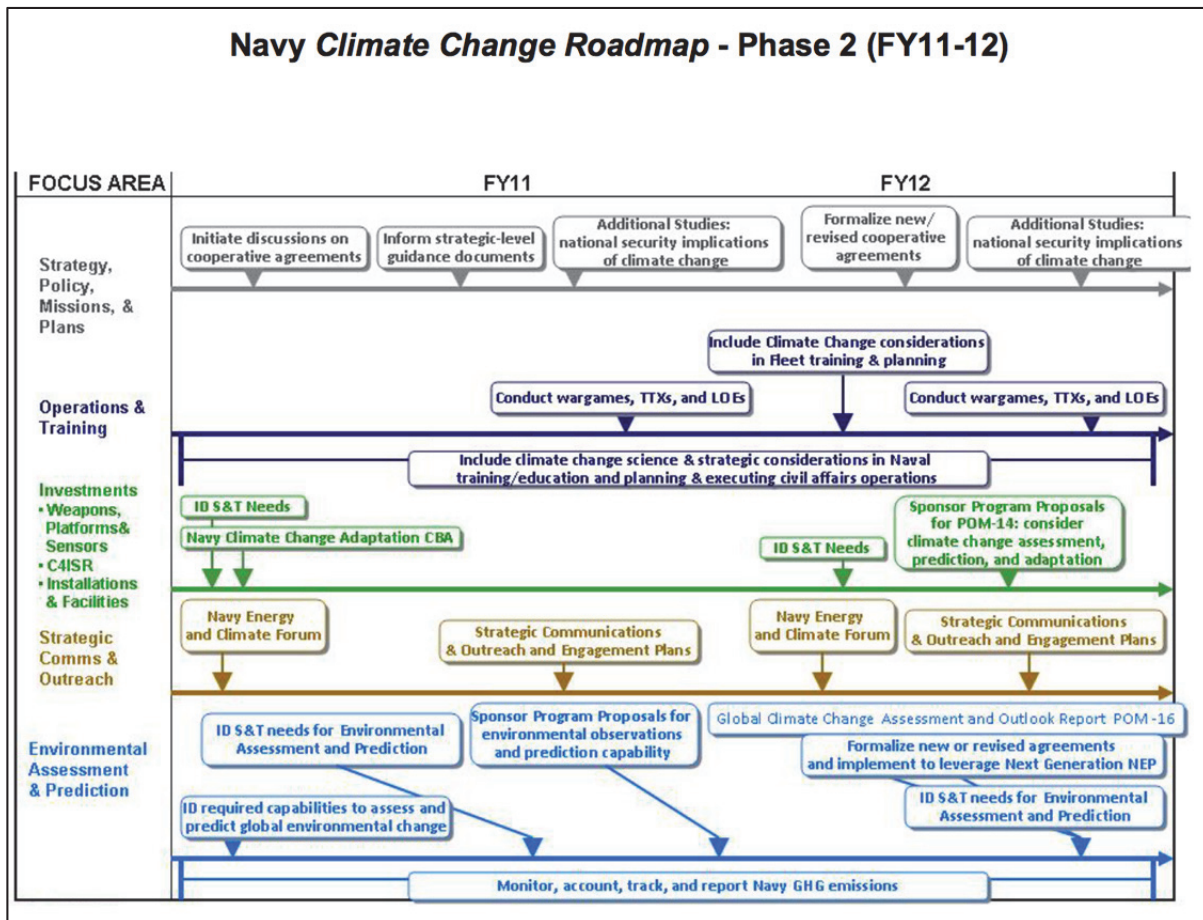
Navy *Climate Change Roadmap* - Phase 2 (FY11-12)

FOCUS AREA

FY11

FY12

Strategy, Policy, Missions, & Plans

Initiate discussions on cooperative agreements

Inform strategic-level guidance documents

Additional Studies: national security implications of climate change

Formalize new/ revised cooperative agreements

Additional Studies: national security implications of climate change

Operations & Training

Include Climate Change considerations in Fleet training & planning

Conduct wargames, TTXs, and LOEs

Conduct wargames, TTXs, and LOEs

Include climate change science & strategic considerations in Naval training/education and planning & executing civil affairs operations

Investments
• Weapons, Platforms& Sensors
• C4ISR
• Installations & Facilities

ID S&T Needs

Navy Climate Change Adaptation CBA

ID S&T Needs

Sponsor Program Proposals for POM-14: consider climate change assessment, prediction, and adaptation

Strategic Comms & Outreach

Navy Energy and Climate Forum

Strategic Communications & Outreach and Engagement Plans

Navy Energy and Climate Forum

Strategic Communications & Outreach and Engagement Plans

Environmental Assessment & Prediction

ID S&T needs for Environmental Assessment and Prediction

Sponsor Program Proposals for environmental observations and prediction capability

Global Climate Change Assessment and Outlook Report POM-16

Formalize new or revised agreements and implement to leverage Next Generation NEP

ID required capabilities to assess and predict global environmental change

ID S&T needs for Environmental Assessment and Prediction

Monitor, account, track, and report Navy GHG emissions